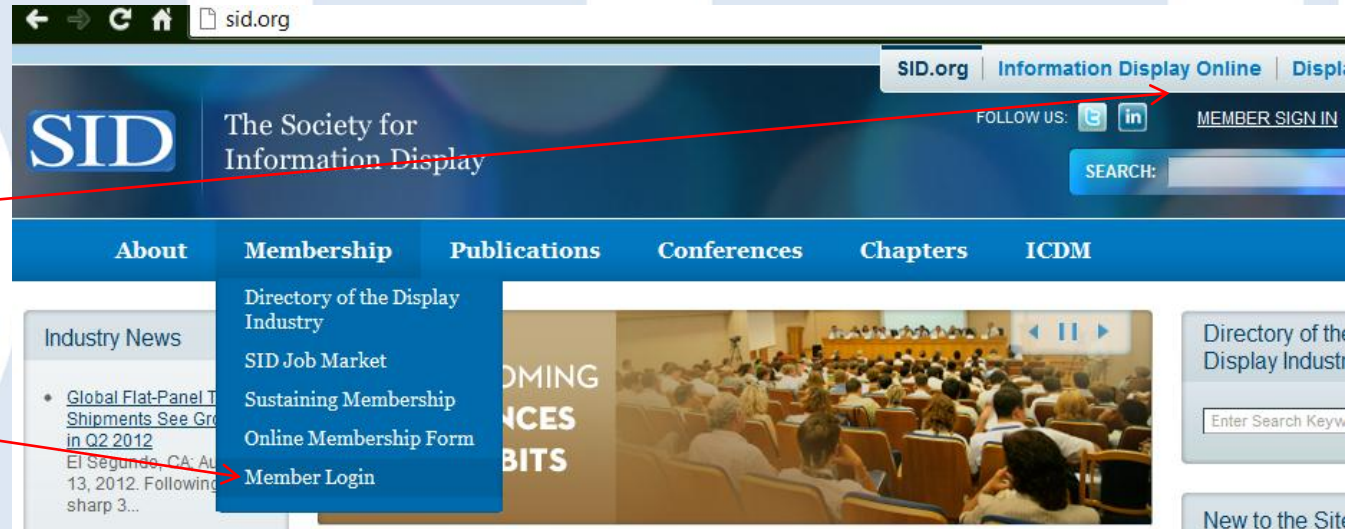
sid.org

SID.org | Information Display Online | Displa

SID The Society for Information Display

FOLLOW US: in

MEMBER SIGN IN

SEARCH:

About Membership Publications Conferences Chapters ICDM

Directory of the Display Industry
SID Job Market
Sustaining Membership
Online Membership Form
Member Login

Industry News

Global Flat-Panel T Shipments See Gro in Q2 2012
El Segundo, CA: Au 13, 2012. Following sharp 3...

OMING
NCES
BITS

Directory of the Display Industr

Enter Search Keyw

New to the Site